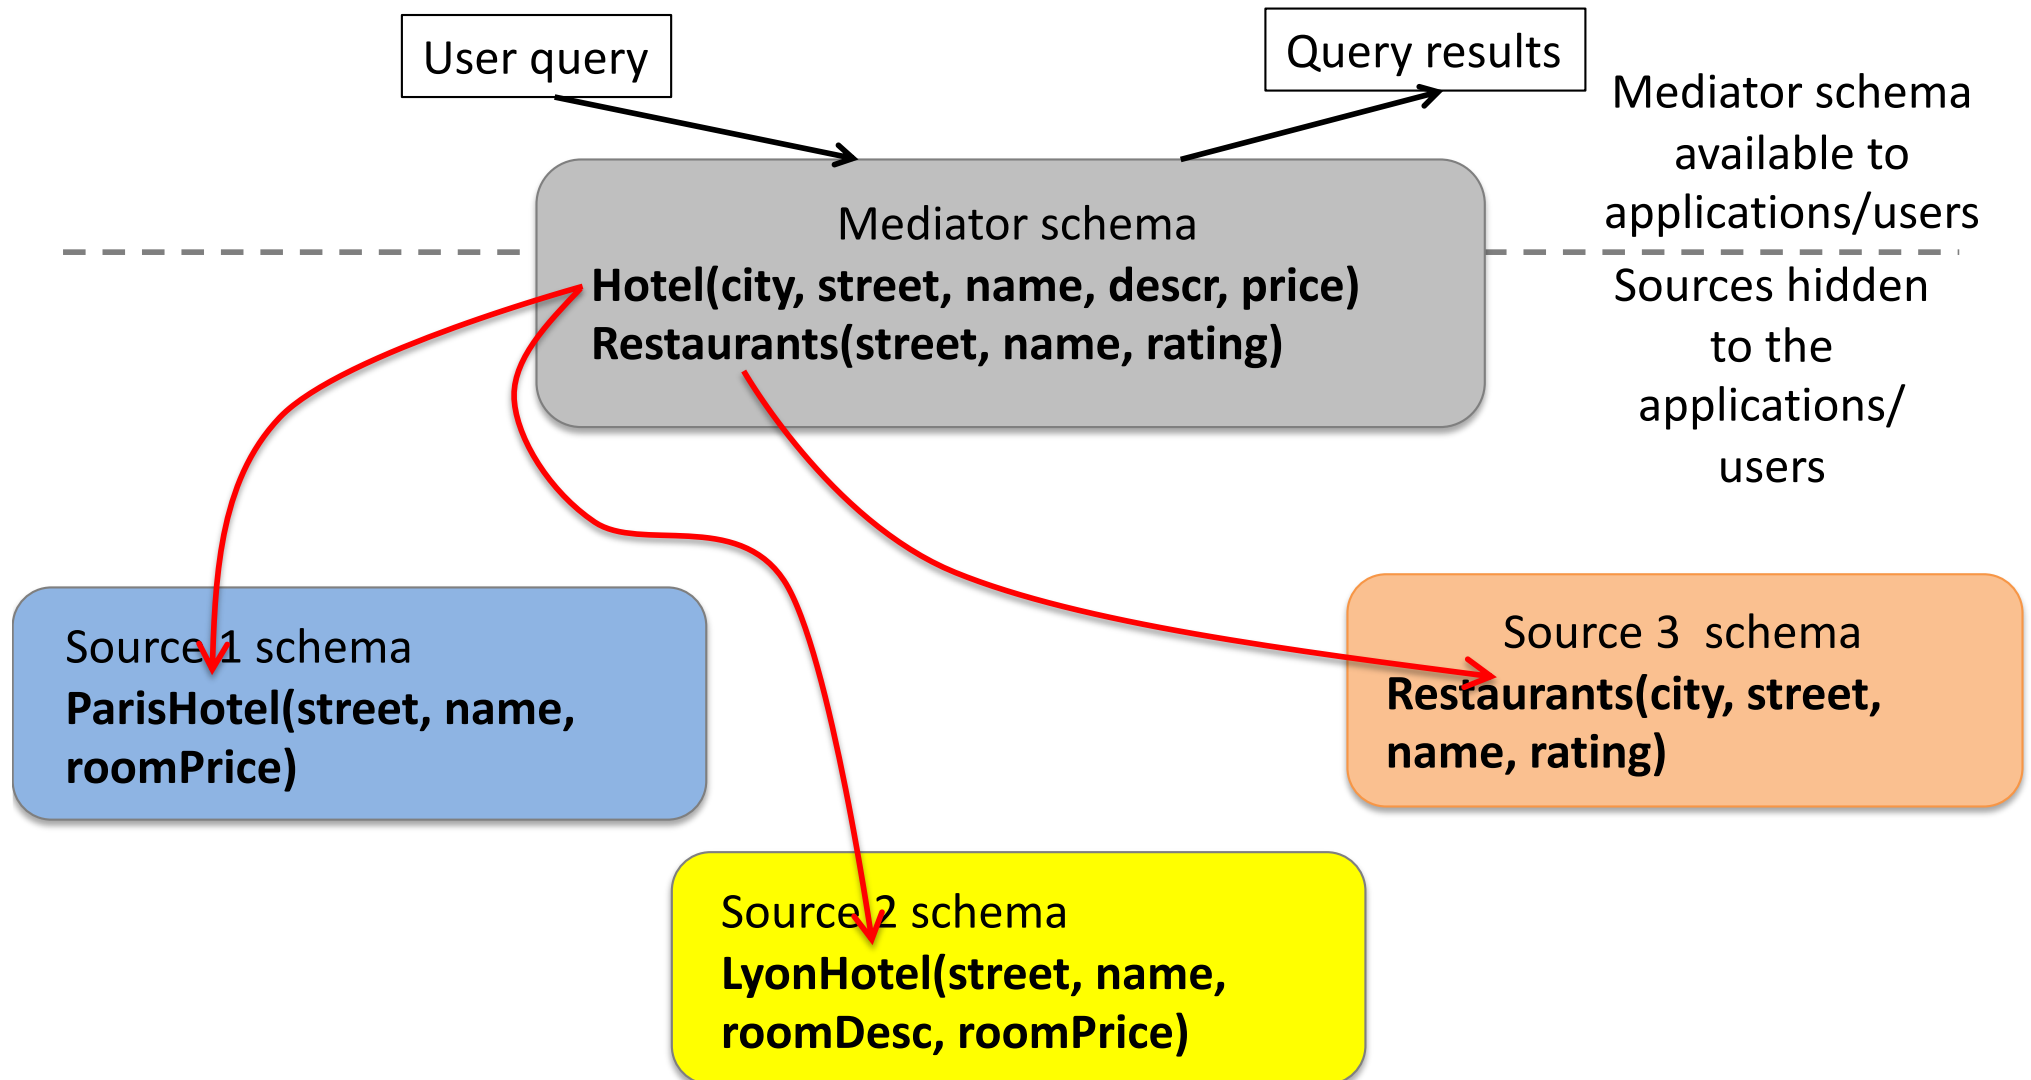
User query

Query results

Mediator schema available to applications/users

Mediator schema
Hotel(city, street, name, descr, price)
Restaurants(street, name, rating)

Sources hidden to the applications/ users

Source 1 schema
ParisHotel(street, name, roomPrice)

Source 3 schema
Restaurants(city, street, name, rating)

Source 2 schema
LyonHotel(street, name, roomDesc, roomPrice)